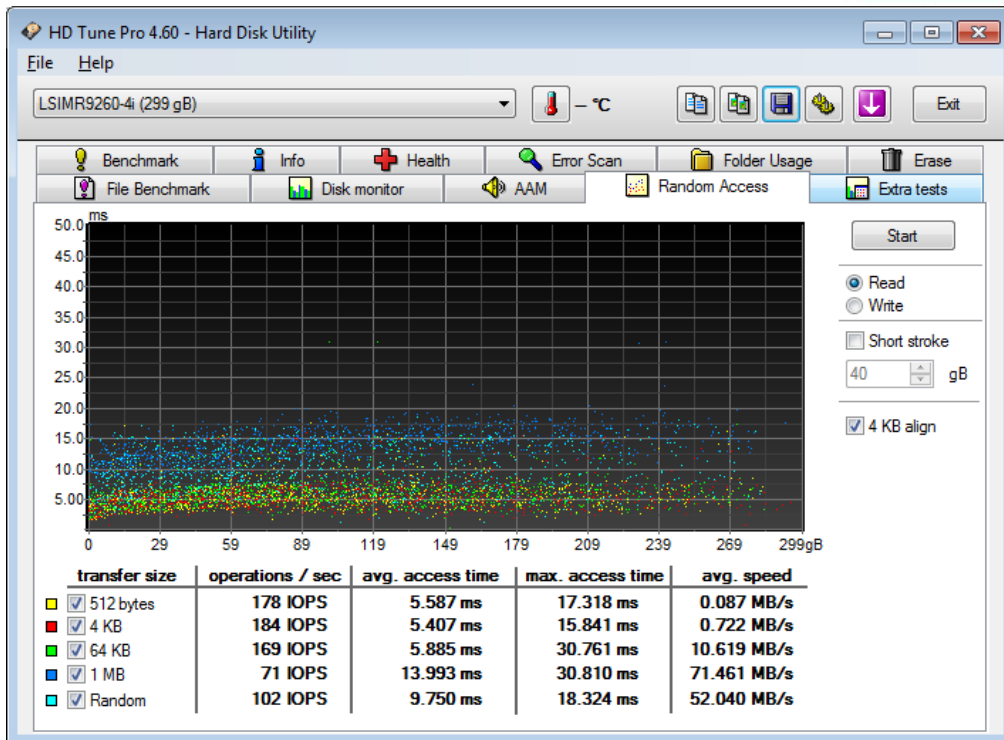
HD Tune Pro 4.60 - Hard Disk Utility

File Help

LSIMR9260-4i (299 gB)

– °C

Exit

Benchmark
Info
Health
Error Scan
Folder Usage
Erase
File Benchmark
Disk monitor
AAM
Random Access
Extra tests

ms
50.0
45.0
40.0
35.0
30.0
25.0
20.0
15.0
10.0
5.00

0 29 59 89 119 149 179 209 239 269 299gB

Start

Read
Write

Short stroke
40 gB

4 KB align

| transfer size | operations / sec | avg. access time | max. access time | avg. speed |
|---|---|---|---|---|
| 512 bytes | 178 IOPS | 5.587 ms | 17.318 ms | 0.087 MB/s |
| 4 KB | 184 IOPS | 5.407 ms | 15.841 ms | 0.722 MB/s |
| 64 KB | 169 IOPS | 5.885 ms | 30.761 ms | 10.619 MB/s |
| 1 MB | 71 IOPS | 13.993 ms | 30.810 ms | 71.461 MB/s |
| Random | 102 IOPS | 9.750 ms | 18.324 ms | 52.040 MB/s |